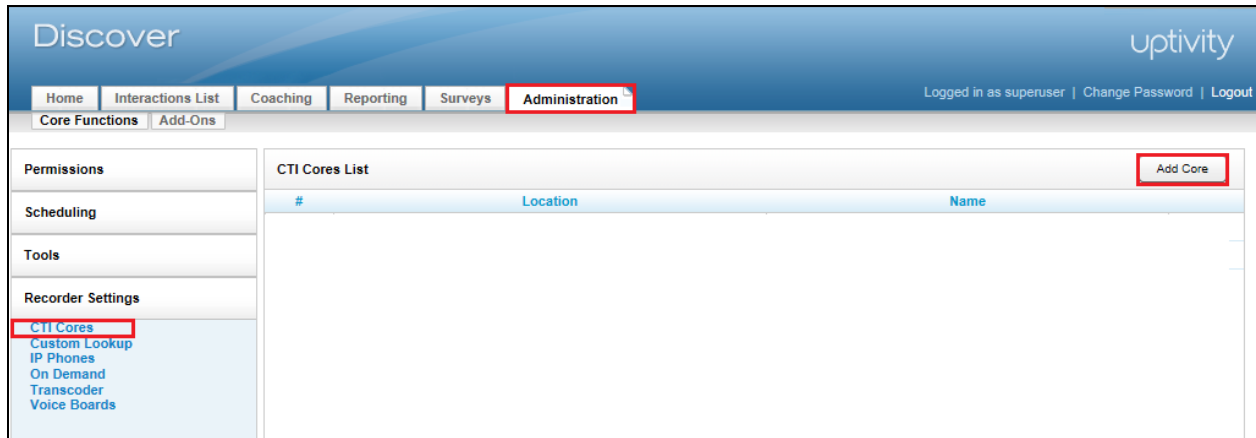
Discover

uptivity

Home | Interactions List | Coaching | Reporting | Surveys | Administration

Logged in as superuser | Change Password | Logout

Core Functions | Add-Ons

Permissions

Scheduling

Tools

Recorder Settings

CTI Cores
Custom Lookup
IP Phones
On Demand
Transcoder
Voice Boards

CTI Cores List

Add Core

| # | Location | Name |
|---|---|---|